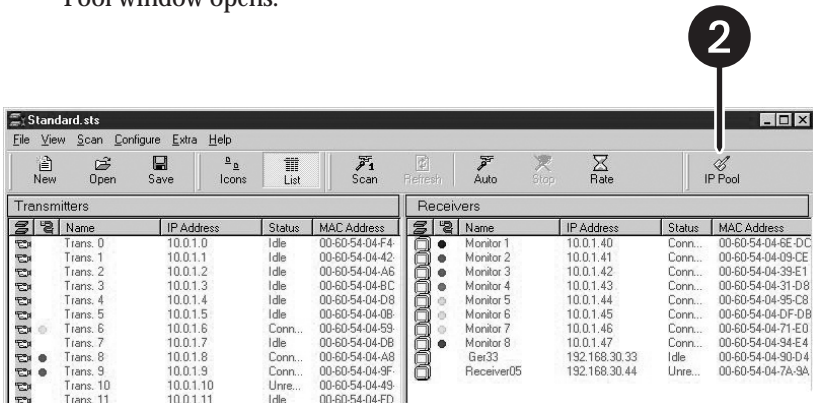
Pool window opens.

2

Standard.sts

File View Scan Configure Extra Help

New Open Save Icons List Scan Refresh Auto Stop Rate IP Pool

Transmitters

| Name | IP Address | Status | MAC Address |
|---|---|---|---|
| Trans. 0 | 10.0.1.0 | Idle | 00-60-54-04-F4- |
| Trans. 1 | 10.0.1.1 | Idle | 00-60-54-04-42- |
| Trans. 2 | 10.0.1.2 | Idle | 00-60-54-04-A6 |
| Trans. 3 | 10.0.1.3 | Idle | 00-60-54-04-BC |
| Trans. 4 | 10.0.1.4 | Idle | 00-60-54-04-D8 |
| Trans. 5 | 10.0.1.5 | Idle | 00-60-54-04-0B- |
| Trans. 6 | 10.0.1.6 | Conn... | 00-60-54-04-59- |
| Trans. 7 | 10.0.1.7 | Idle | 00-60-54-04-DB |
| Trans. 8 | 10.0.1.8 | Conn... | 00-60-54-04-A8 |
| Trans. 9 | 10.0.1.9 | Conn... | 00-60-54-04-9F- |
| Trans. 10 | 10.0.1.10 | Unre... | 00-60-54-04-49- |
| Trans. 11 | 10.0.1.11 | Idle | 00-60-54-04-FD |

Receivers

| Name | IP Address | Status | MAC Address |
|---|---|---|---|
| Monitor 1 | 10.0.1.40 | Conn... | 00-60-54-04-6E-DC |
| Monitor 2 | 10.0.1.41 | Conn... | 00-60-54-04-09-CE |
| Monitor 3 | 10.0.1.42 | Conn... | 00-60-54-04-39-E1 |
| Monitor 4 | 10.0.1.43 | Conn... | 00-60-54-04-31-D8 |
| Monitor 5 | 10.0.1.44 | Conn... | 00-60-54-04-95-C8 |
| Monitor 6 | 10.0.1.45 | Conn... | 00-60-54-04-DF-DB |
| Monitor 7 | 10.0.1.46 | Conn... | 00-60-54-04-71-E0 |
| Monitor 8 | 10.0.1.47 | Conn... | 00-60-54-04-94-E4 |
| Ger33 | 192.168.30.33 | Idle | 00-60-54-04-90-D4 |
| Receiver05 | 192.168.30.44 | Unre... | 00-60-54-04-7A-9A |